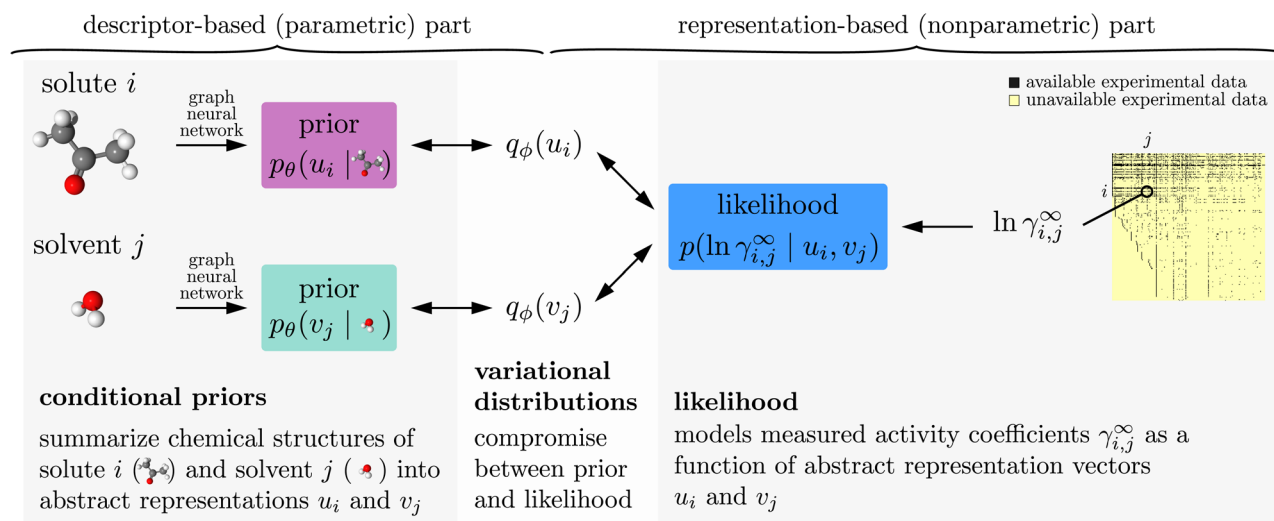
descriptor-based (parametric) part

representation-based (nonparametric) part

solute $i$

graph neural network

prior
$p_\theta(u_i \mid$ $)$

$q_\phi(u_i)$

solvent $j$

graph neural network

prior
$p_\theta(v_j \mid$ $)$

$q_\phi(v_j)$

likelihood
$p(\ln \gamma_{i,j}^\infty \mid u_i, v_j)$

$\ln \gamma_{i,j}^\infty$

available experimental data
unavailable experimental data

$j$

$i$

**conditional priors**

summarize chemical structures of solute $i$ ( ) and solvent $j$ ( ) into abstract representations $u_i$ and $v_j$

**variational distributions**

compromise between prior and likelihood

**likelihood**

models measured activity coefficients $\gamma_{i,j}^\infty$ as a function of abstract representation vectors $u_i$ and $v_j$